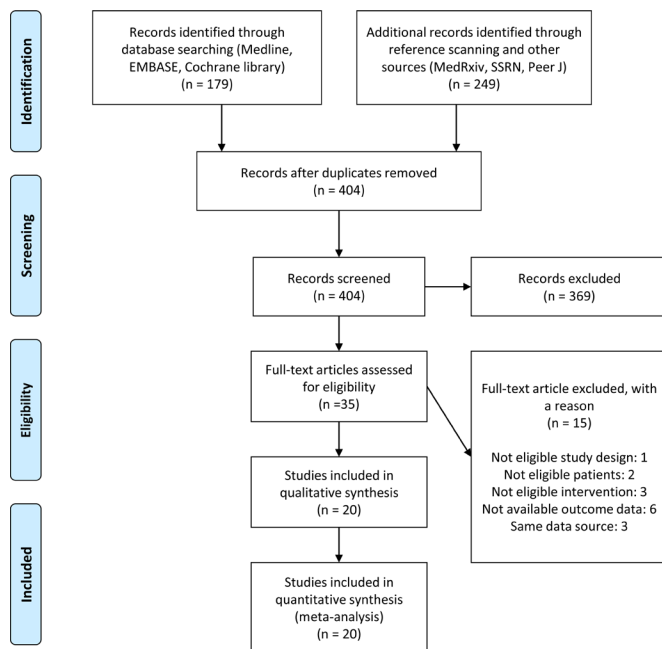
Identification

Records identified through database searching (Medline, EMBASE, Cochrane library)
(n = 179)

Additional records identified through reference scanning and other sources (MedRxiv, SSRN, Peer J)
(n = 249)

Screening

Records after duplicates removed
(n = 404)

Records screened
(n = 404)

Records excluded
(n = 369)

Eligibility

Full-text articles assessed for eligibility
(n =35)

Full-text article excluded, with a reason
(n = 15)

Not eligible study design: 1
Not eligible patients: 2
Not eligible intervention: 3
Not available outcome data: 6
Same data source: 3

Included

Studies included in qualitative synthesis
(n = 20)

Studies included in quantitative synthesis (meta-analysis)
(n = 20)